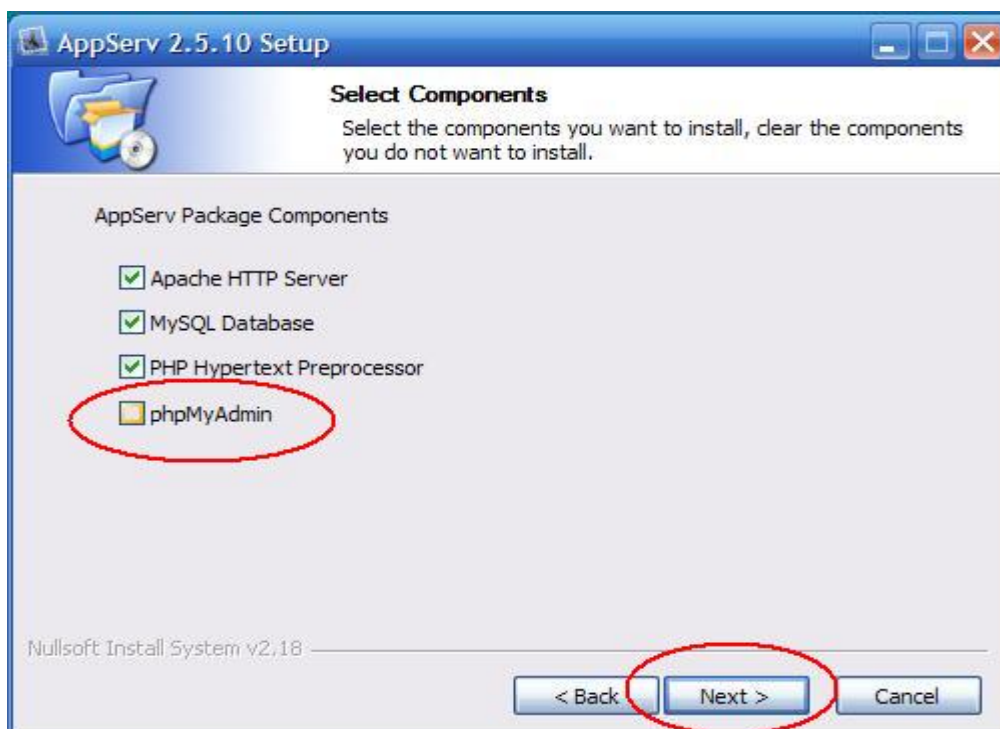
AppServ 2.5.10 Setup

Select Components

Select the components you want to install, clear the components you do not want to install.

AppServ Package Components

Apache HTTP Server

MySQL Database

PHP Hypertext Preprocessor

phpMyAdmin

Nullsoft Install System v2.18

< Back

Next >

Cancel